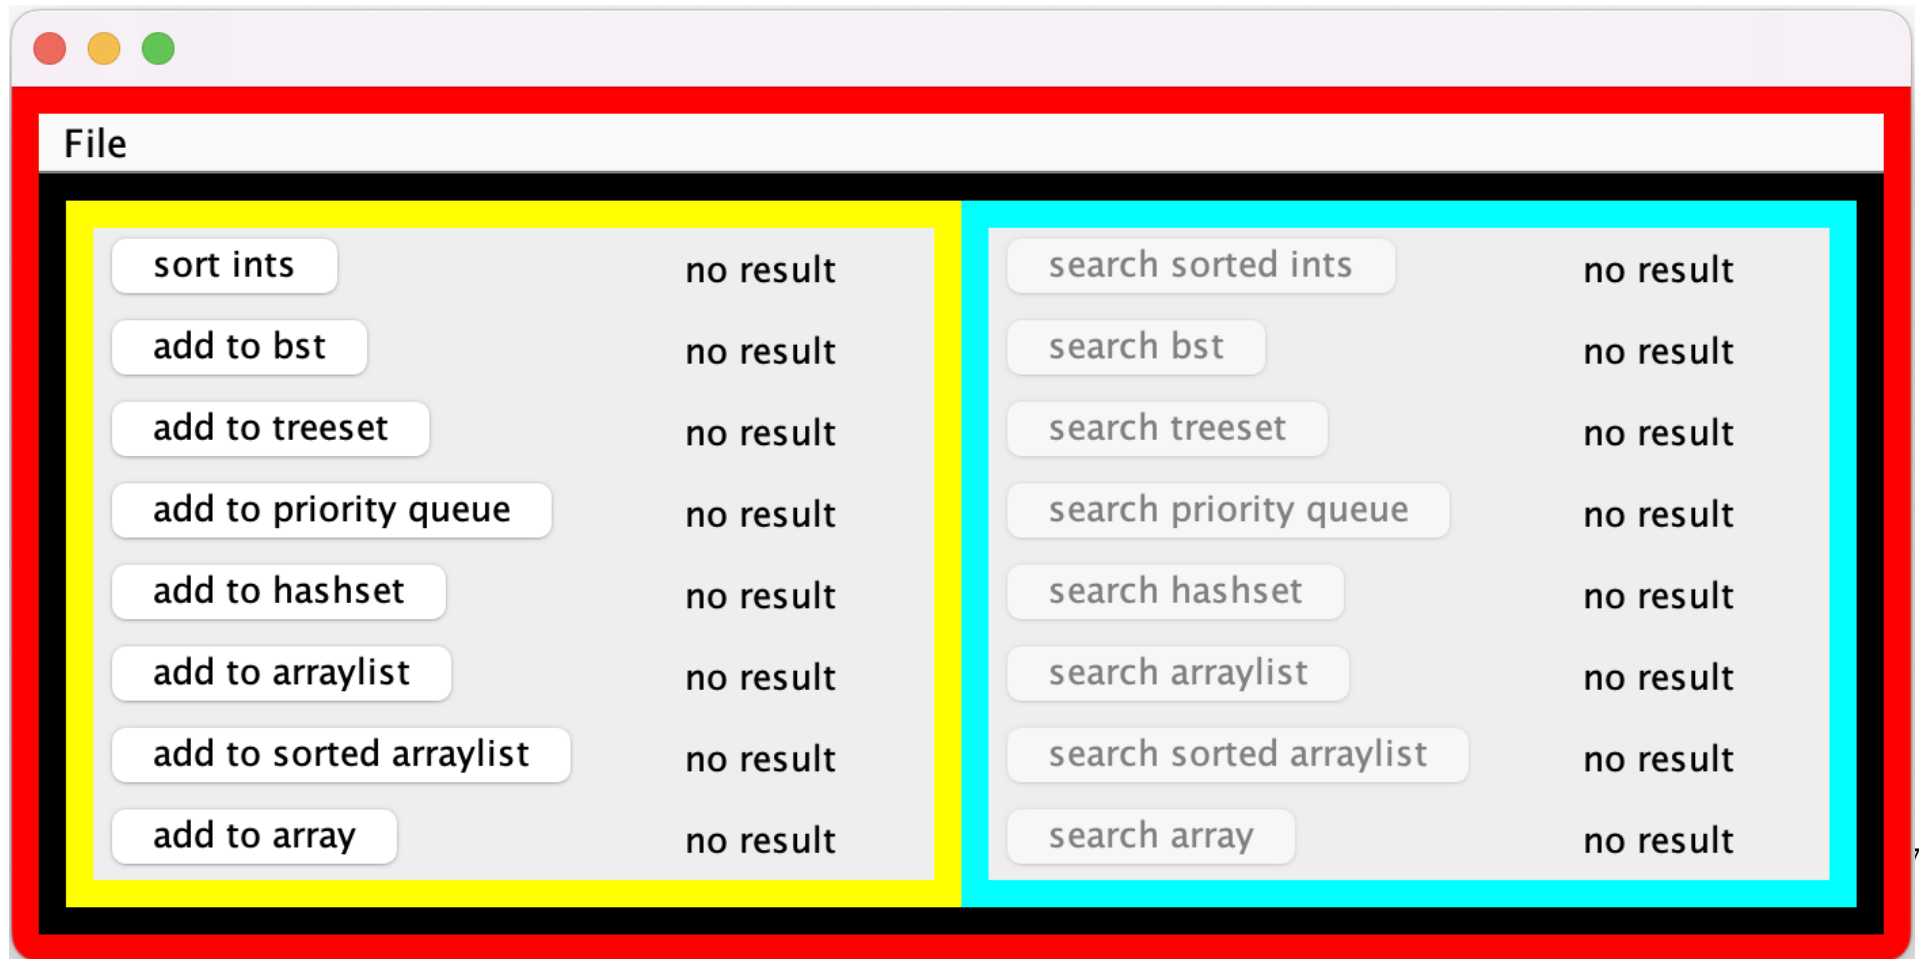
File

sort ints no result
add to bst no result
add to treeset no result
add to priority queue no result
add to hashset no result
add to arraylist no result
add to sorted arraylist no result
add to array no result

search sorted ints no result
search bst no result
search treeset no result
search priority queue no result
search hashset no result
search arraylist no result
search sorted arraylist no result
search array no result